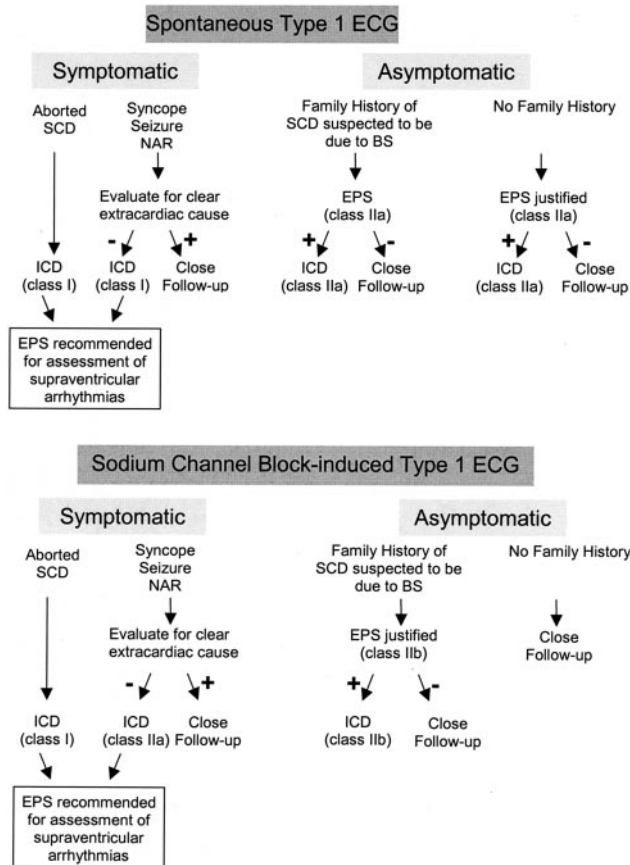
Spontaneous Type 1 ECG

Symptomatic

Aborted SCD

Syncope Seizure NAR

Evaluate for clear extracardiac cause

-

+

ICD (class I)

ICD (class I)

Close Follow-up

EPS recommended for assessment of supraventricular arrhythmias

Asymptomatic

Family History of SCD suspected to be due to BS

EPS (class IIa)

+

-

ICD (class IIa)

Close Follow-up

No Family History

EPS justified (class IIa)

+

-

ICD (class IIa)

Close Follow-up

Sodium Channel Block-induced Type 1 ECG

Symptomatic

Aborted SCD

Syncope Seizure NAR

Evaluate for clear extracardiac cause

-

+

ICD (class I)

ICD (class IIa)

Close Follow-up

EPS recommended for assessment of supraventricular arrhythmias

Asymptomatic

Family History of SCD suspected to be due to BS

EPS justified (class IIb)

+

-

ICD (class IIb)

Close Follow-up

No Family History

Close Follow-up